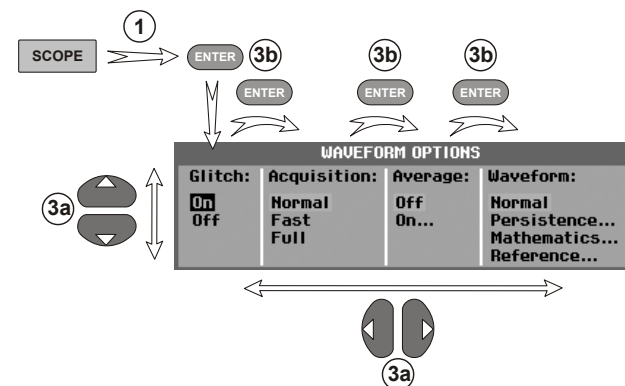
1

SCOPE

ENTER 3b

3b

3b

ENTER

ENTER

ENTER

WAVEFORM OPTIONS

| Glitch: | Acquisition: | Average: | Waveform: |
|---|---|---|---|
| On | Normal | Off | Normal |
| Off | Fast | On... | Persistence... |
| | Full | | Mathematics... |
| | | | Reference... |

3a

3a